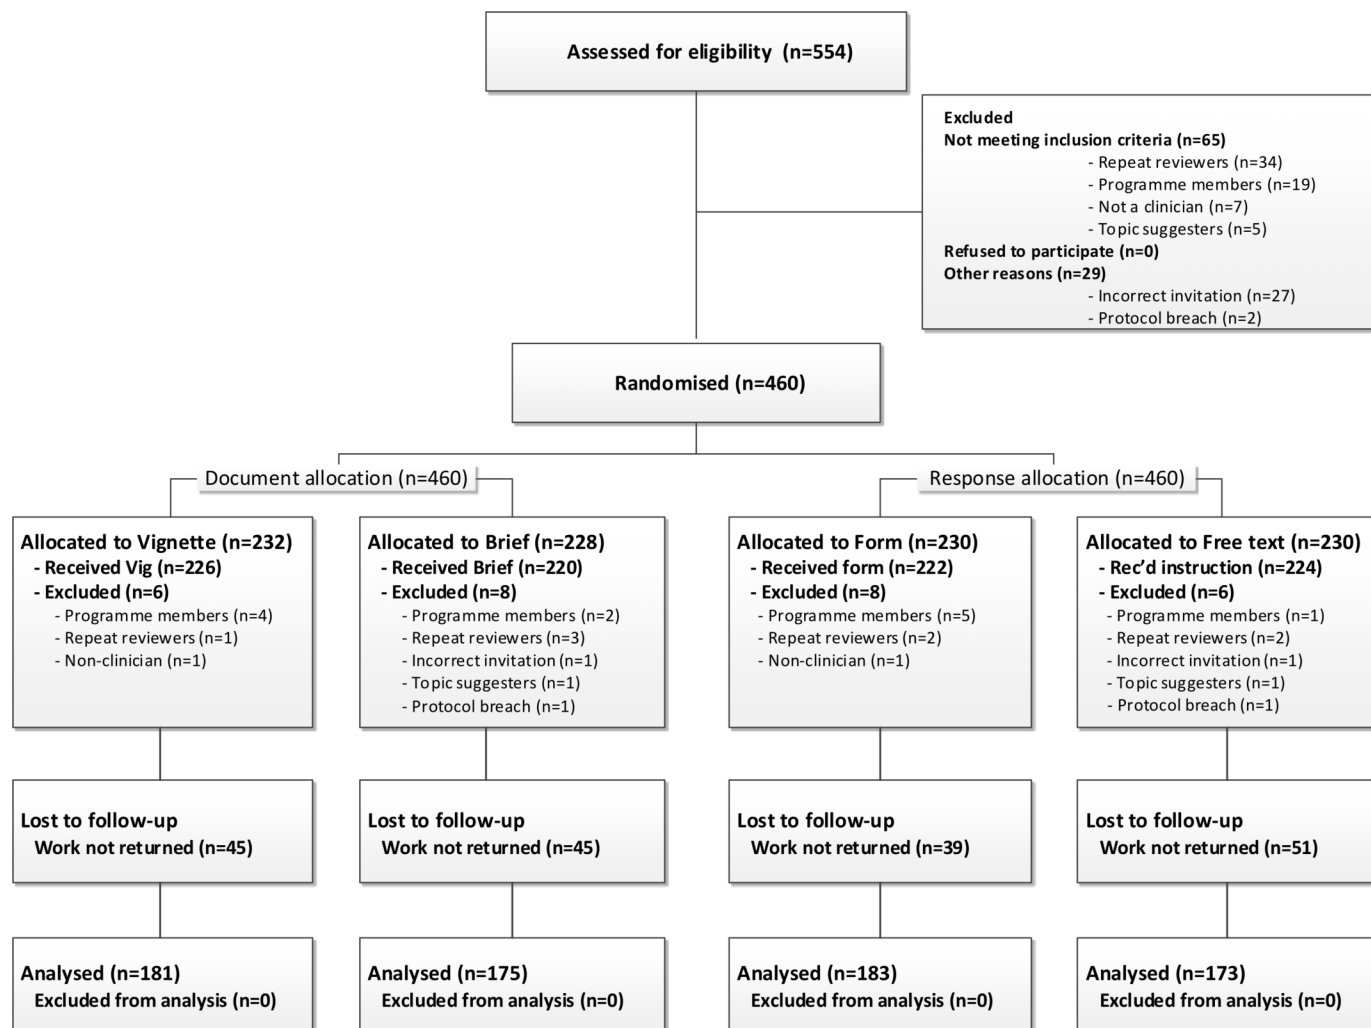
Assessed for eligibility (n=554)

Excluded
Not meeting inclusion criteria (n=65)
- Repeat reviewers (n=34)
- Programme members (n=19)
- Not a clinician (n=7)
- Topic suggesters (n=5)
Refused to participate (n=0)
Other reasons (n=29)
- Incorrect invitation (n=27)
- Protocol breach (n=2)

Randomised (n=460)

Document allocation (n=460)

Response allocation (n=460)

Allocated to Vignette (n=232)
- Received Vig (n=226)
- Excluded (n=6)
- Programme members (n=4)
- Repeat reviewers (n=1)
- Non-clinician (n=1)

Allocated to Brief (n=228)
- Received Brief (n=220)
- Excluded (n=8)
- Programme members (n=2)
- Repeat reviewers (n=3)
- Incorrect invitation (n=1)
- Topic suggesters (n=1)
- Protocol breach (n=1)

Allocated to Form (n=230)
- Received form (n=222)
- Excluded (n=8)
- Programme members (n=5)
- Repeat reviewers (n=2)
- Non-clinician (n=1)

Allocated to Free text (n=230)
- Rec'd instruction (n=224)
- Excluded (n=6)
- Programme members (n=1)
- Repeat reviewers (n=2)
- Incorrect invitation (n=1)
- Topic suggesters (n=1)
- Protocol breach (n=1)

Lost to follow-up
Work not returned (n=45)

Lost to follow-up
Work not returned (n=45)

Lost to follow-up
Work not returned (n=39)

Lost to follow-up
Work not returned (n=51)

Analysed (n=181)
Excluded from analysis (n=0)

Analysed (n=175)
Excluded from analysis (n=0)

Analysed (n=183)
Excluded from analysis (n=0)

Analysed (n=173)
Excluded from analysis (n=0)